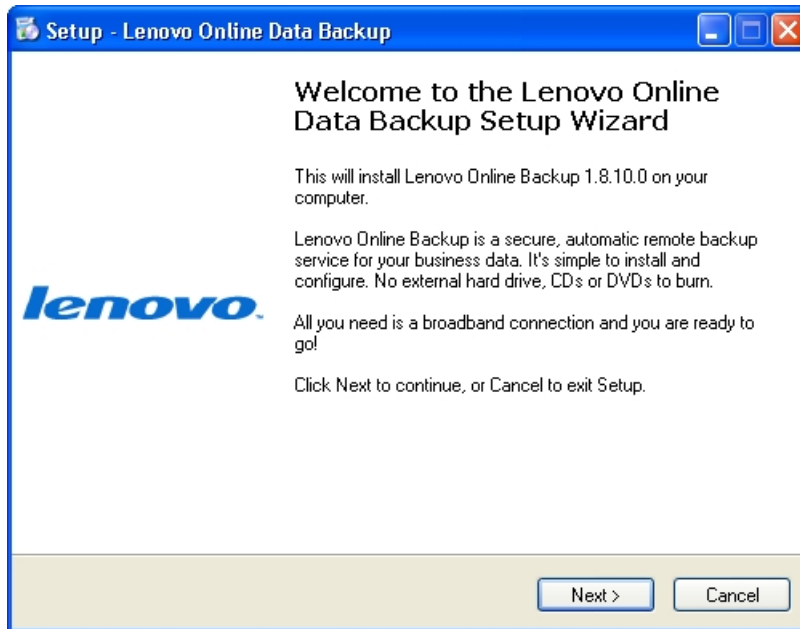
Setup - Lenovo Online Data Backup

lenovo.

Welcome to the Lenovo Online Data Backup Setup Wizard

This will install Lenovo Online Backup 1.8.10.0 on your computer.

Lenovo Online Backup is a secure, automatic remote backup service for your business data. It's simple to install and configure. No external hard drive, CDs or DVDs to burn.

All you need is a broadband connection and you are ready to go!

Click Next to continue, or Cancel to exit Setup.

Next >

Cancel